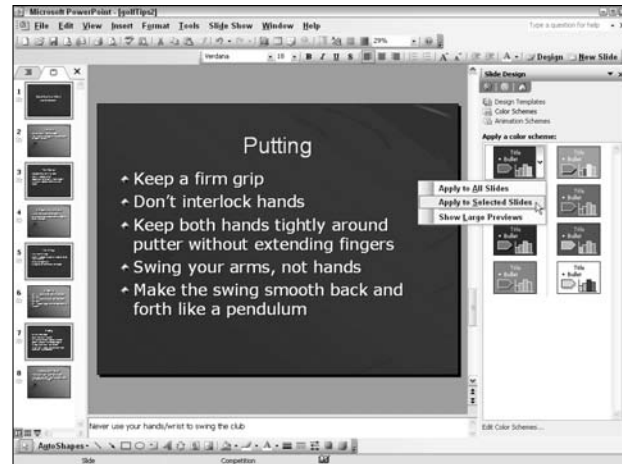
Microsoft PowerPoint - [golfTips2]

File Edit View Insert Format Tools Slide Show Window Help

Type a question for help

Verdana 18 B I U S A Design New Slide

Slide Design

Design Templates
Color Schemes
Animation Schemes

Apply a color scheme:

Title
• Bullet

Apply to All Slides
Apply to Selected Slides
Show Large Previews

Putting

• Keep a firm grip
• Don't interlock hands
• Keep both hands tightly around putter without extending fingers
• Swing your arms, not hands
• Make the swing smooth back and forth like a pendulum

Never use your hands/wrist to swing the club

Edit Color Schemes...

AutoShapes

Slide Competition